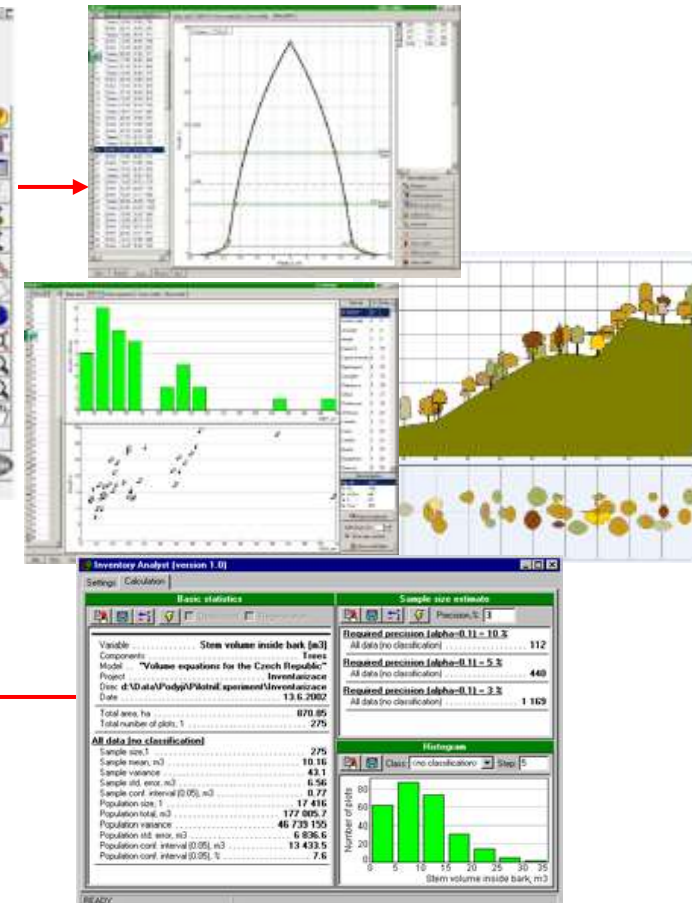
Inventory Analyst (version 1.0)

Settings | Calculation

Basic statistics

Variable ............ Stem volume inside bark [m3]
Components ............ Trees
Model ... "Volume equations for the Czech Republic"
Project ............ Inventarizace
Dire: d:\Data\Podyji\PilotniExperiment\Inventarizace
Date ............ 13.6.2002

Total area, ha ............ 870.85
Total number of plots, 1 ............ 275

All data (no classification)
Sample size,1 ............ 275
Sample mean, m3 ............ 10.16
Sample variance ............ 43.1
Sample std. error, m3 ............ 6.56
Sample conf. interval (0.05), m3 ............ 0.77
Population size, 1 ............ 17 416
Population total, m3 ............ 177 005.7
Population variance ............ 46 739 155
Population std. error, m3 ............ 6 836.6
Population conf. interval (0.05), m3 ............ 13 433.5
Population conf. interval (0.05), % ............ 7.6

Sample size estimate

Precision,%: 3

Required precision (alpha=0.1) = 10 %
All data (no classification) ............ 112
Required precision (alpha=0.1) = 5 %
All data (no classification) ............ 440
Required precision (alpha=0.1) = 3 %
All data (no classification) ............ 1 169

Histogram

Class: (no classification) Step: 5

Number of plots
80
60
40
20
0
0 5 10 15 20 25 30 35
Stem volume inside bark, m3

READY